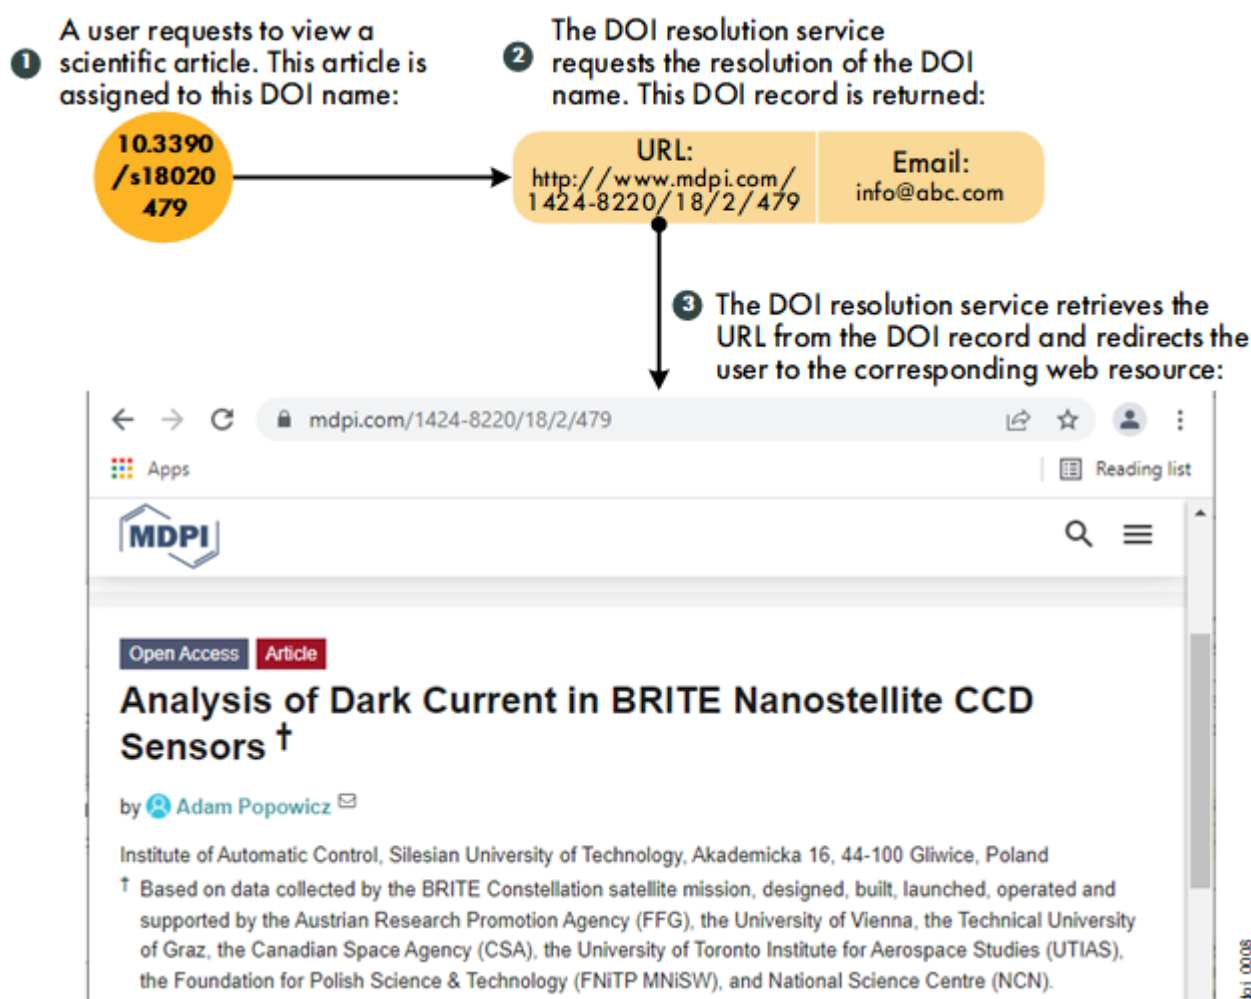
1 A user requests to view a scientific article. This article is assigned to this DOI name:

10.3390 /s18020 479

2 The DOI resolution service requests the resolution of the DOI name. This DOI record is returned:

| URL: http://www.mdpi.com/1424-8220/18/2/479 | Email: info@abc.com |
|---|---|

3 The DOI resolution service retrieves the URL from the DOI record and redirects the user to the corresponding web resource:

mdpi.com/1424-8220/18/2/479

Apps

Reading list

MDPI

Open Access Article

Analysis of Dark Current in BRITE Nanostellite CCD Sensors †

by Adam Popowicz

Institute of Automatic Control, Silesian University of Technology, Akademicka 16, 44-100 Gliwice, Poland

† Based on data collected by the BRITE Constellation satellite mission, designed, built, launched, operated and supported by the Austrian Research Promotion Agency (FFG), the University of Vienna, the Technical University of Graz, the Canadian Space Agency (CSA), the University of Toronto Institute for Aerospace Studies (UTIAS), the Foundation for Polish Science & Technology (FNiTP MNiSW), and National Science Centre (NCN).

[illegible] 0008